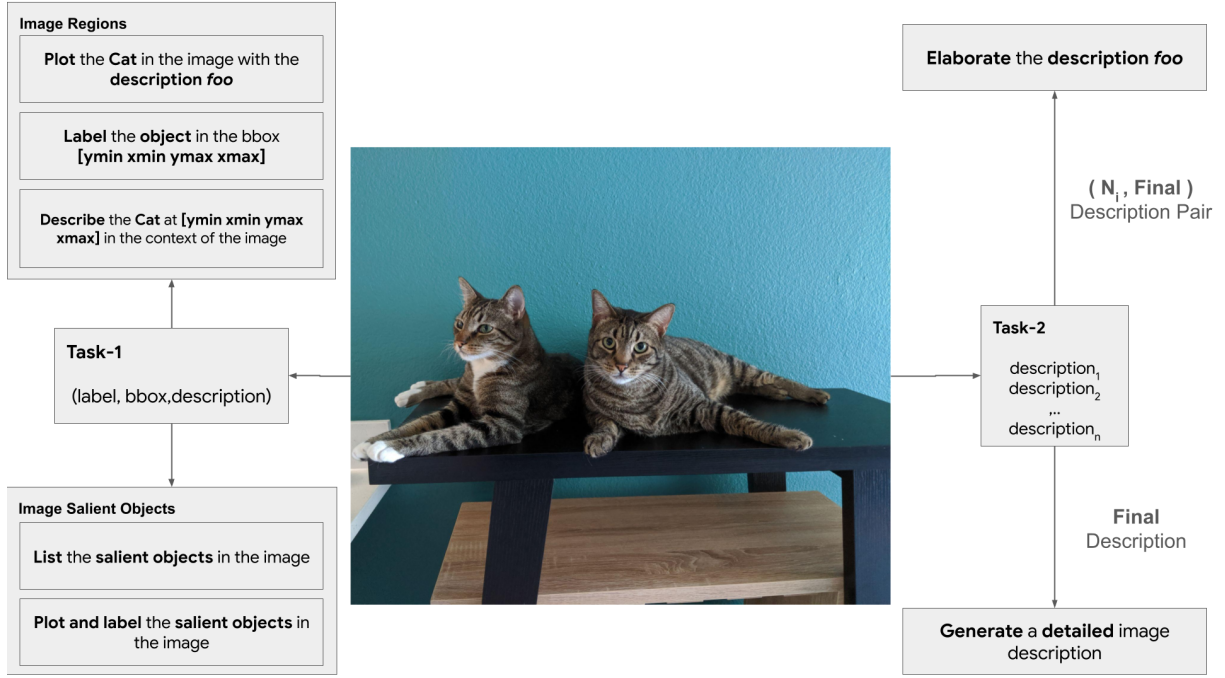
Image Regions

Plot the Cat in the image with the description foo

Label the object in the bbox [ymin xmin ymax xmax]

Describe the Cat at [ymin xmin ymax xmax] in the context of the image

Task-1

(label, bbox,description)

Image Salient Objects

List the salient objects in the image

Plot and label the salient objects in the image

Elaborate the description foo

( $N_i$ , Final ) Description Pair

Task-2

description$_1$
description$_2$
,..
description$_n$

Final Description

Generate a detailed image description